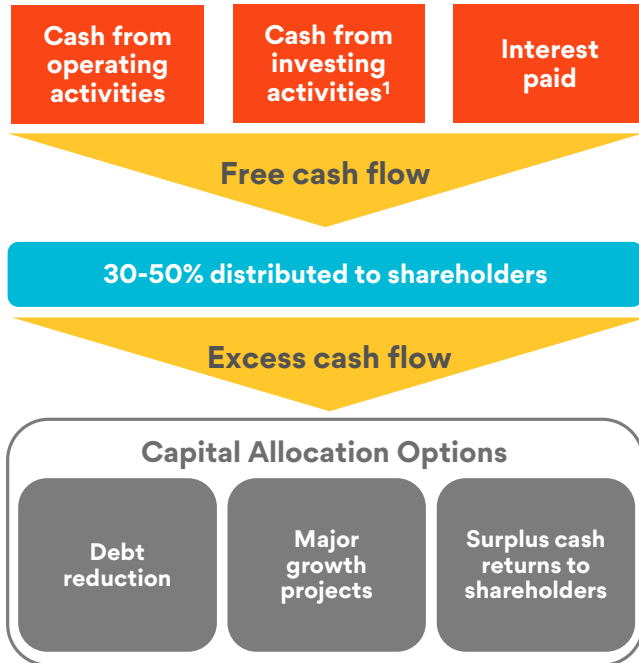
Cash from operating activities

Cash from investing activities$^1$

Interest paid

Free cash flow

30-50% distributed to shareholders

Excess cash flow

Capital Allocation Options

Debt reduction

Major growth projects

Surplus cash returns to shareholders